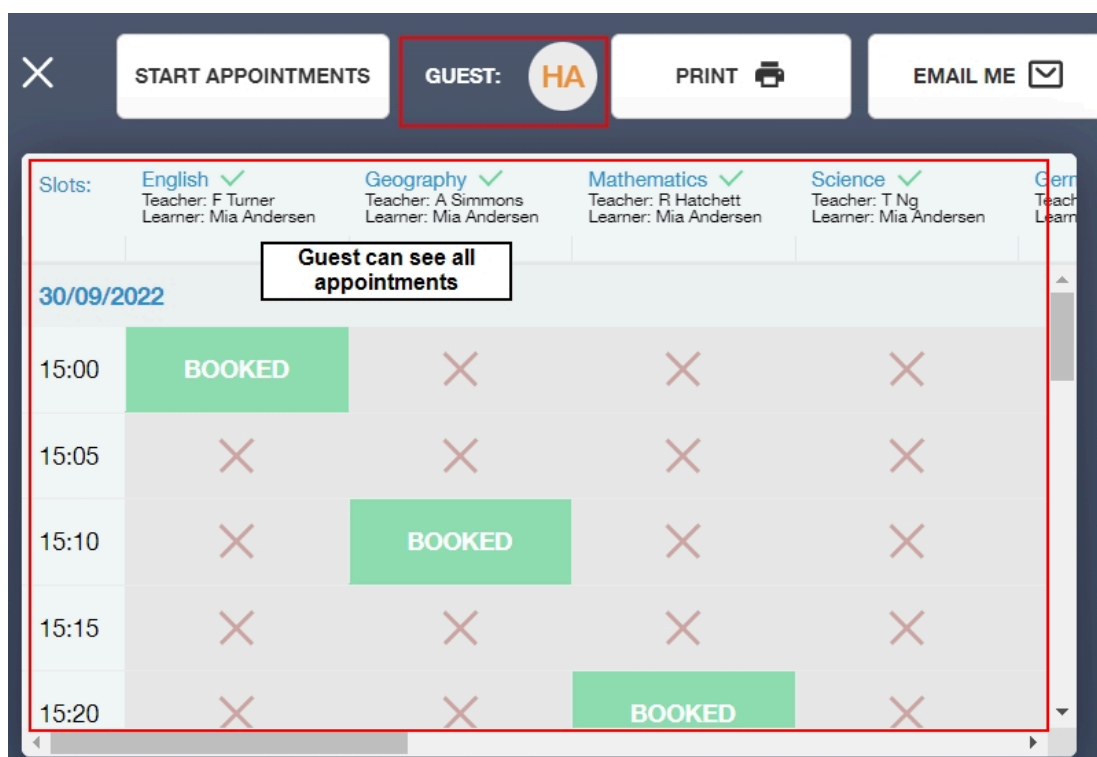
START APPOINTMENTS | GUEST: HA | PRINT | EMAIL ME

Guest can see all appointments

| Slots: | English<br>Teacher: F Turner<br>Learner: Mia Andersen | Geography<br>Teacher: A Simmons<br>Learner: Mia Andersen | Mathematics<br>Teacher: R Hatchett<br>Learner: Mia Andersen | Science<br>Teacher: T Ng<br>Learner: Mia Andersen | Ger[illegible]<br>Teach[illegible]<br>Learn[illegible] |
|---|---|---|---|---|---|
| 30/09/2022 | | | | | |
| 15:00 | BOOKED | | | | |
| 15:05 | | | | | |
| 15:10 | | BOOKED | | | |
| 15:15 | | | | | |
| 15:20 | | | BOOKED | | |